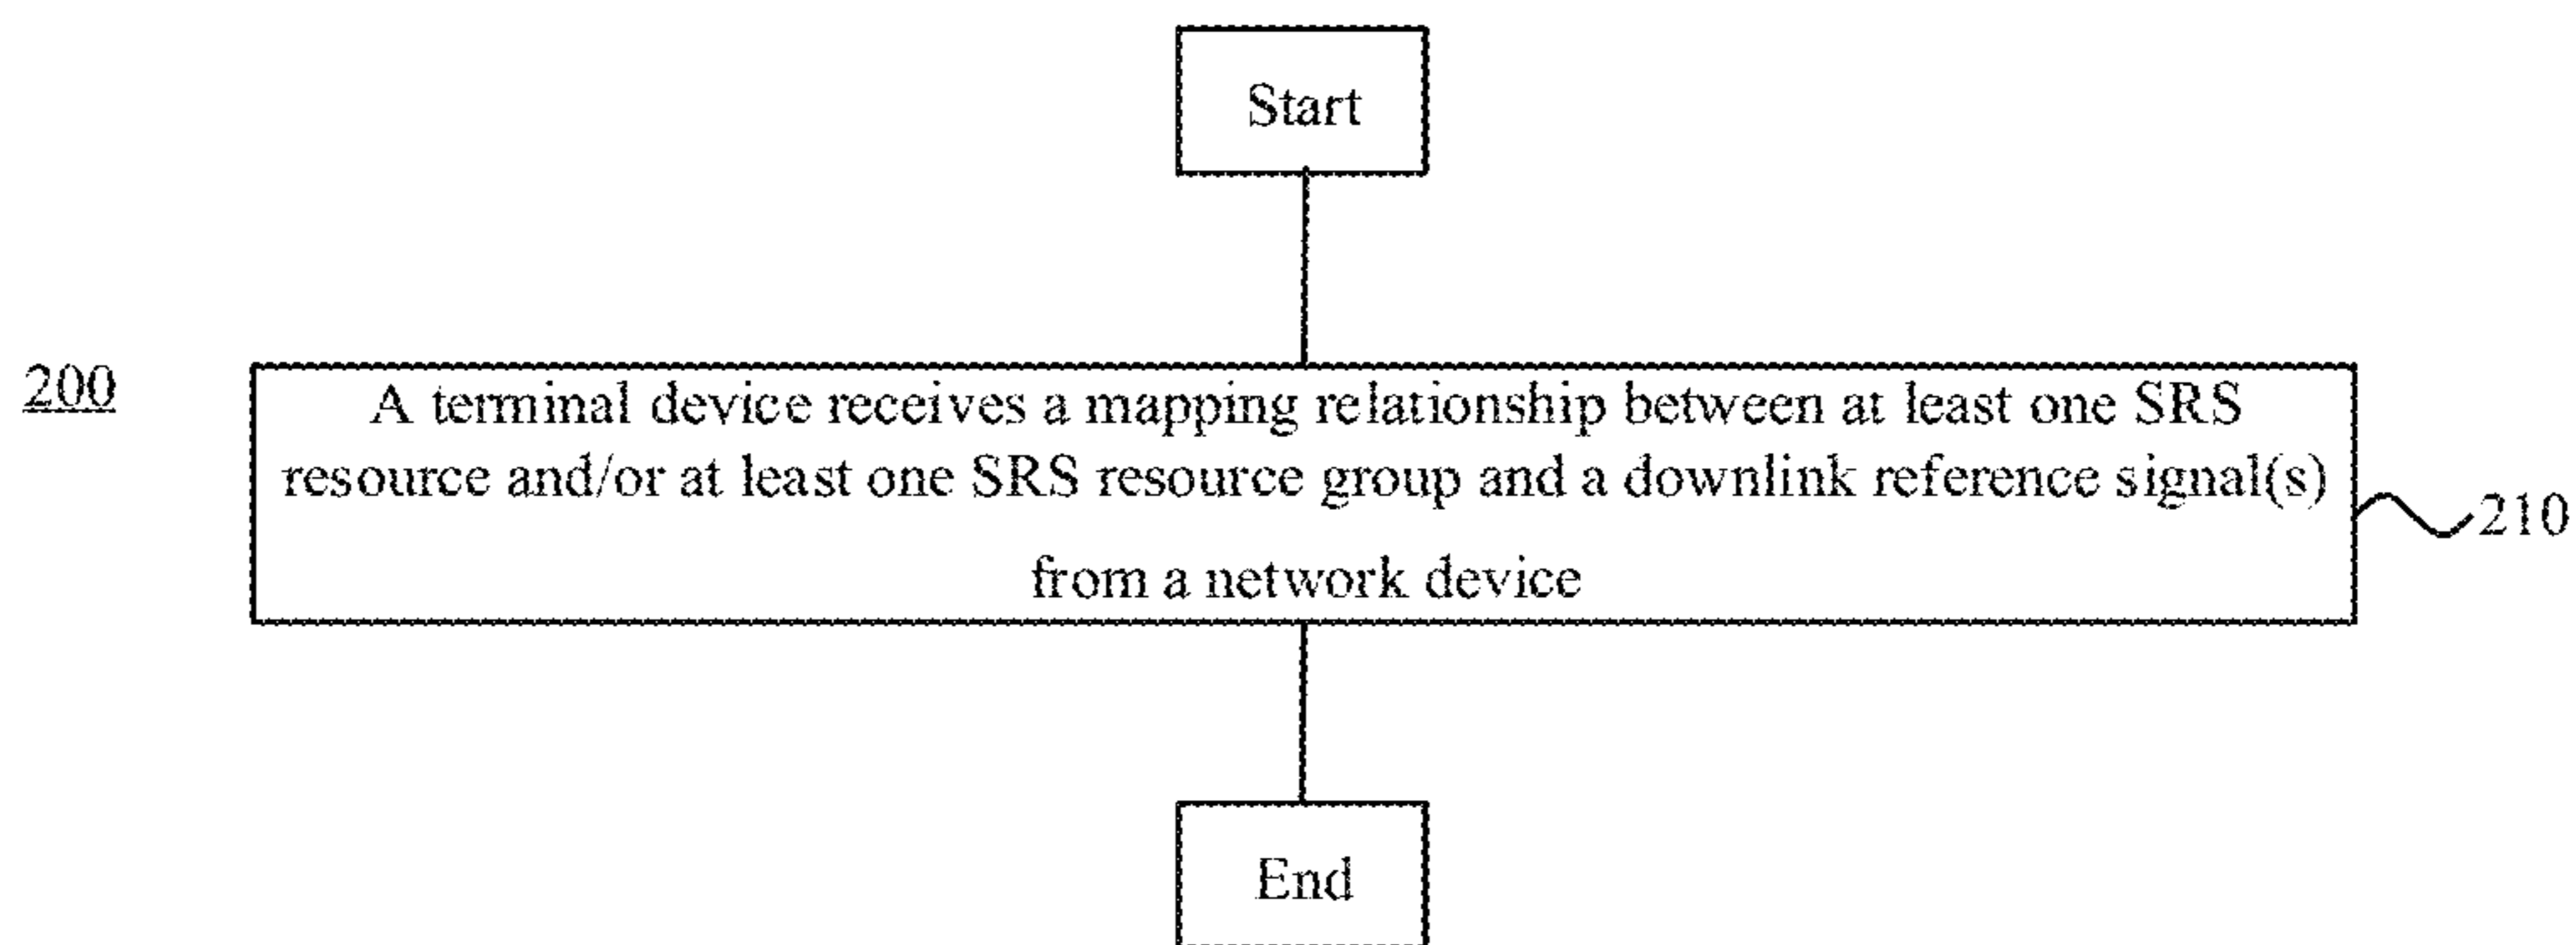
Start

200

A terminal device receives a mapping relationship between at least one SRS resource and/or at least one SRS resource group and a downlink reference signal(s) from a network device

210

End